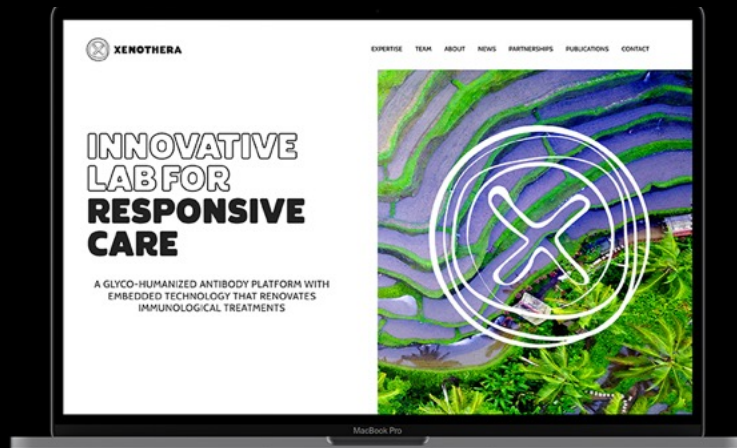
XENOTHERA

EXPERTISE TEAM ABOUT NEWS PARTNERSHIPS PUBLICATIONS CONTACT

INNOVATIVE LAB FOR RESPONSIVE CARE

A GLYCO-HUMANIZED ANTIBODY PLATFORM WITH EMBEDDED TECHNOLOGY THAT RENOVATES IMMUNOLOGICAL TREATMENTS

MacBook Pro